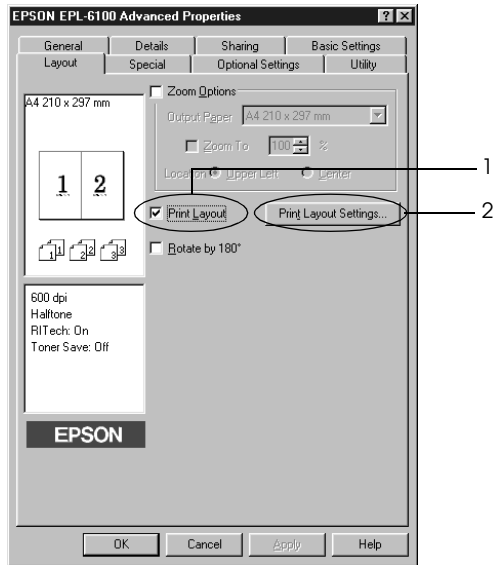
EPSON EPL-6100 Advanced Properties

? X

General | Details | Sharing | Basic Settings
Layout | Special | Optional Settings | Utility

A4 210 x 297 mm

1 2

Zoom Options

Output Paper A4 210 x 297 mm

Zoom To 100 %

Location Upper Left Center

Print Layout

Print Layout Settings...

Rotate by 180°

1

2

600 dpi
Halftone
RITech: On
Toner Save: Off

EPSON

OK | Cancel | Apply | Help